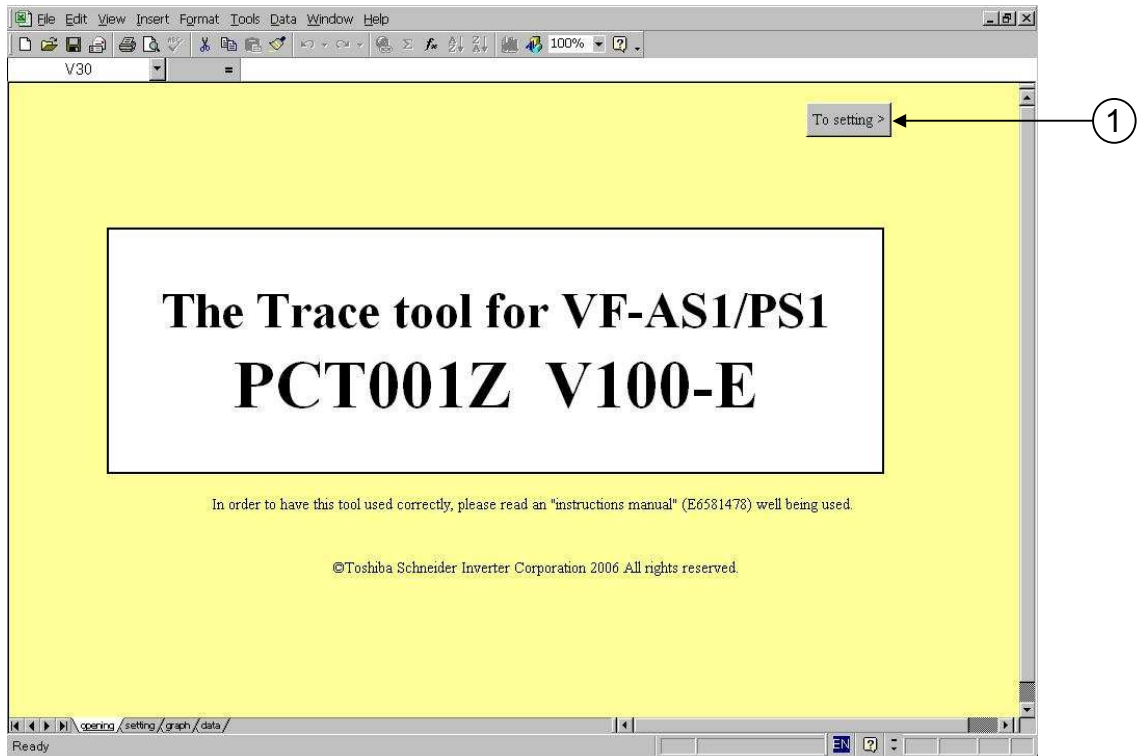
File Edit View Insert Format Tools Data Window Help

100%

V30 =

To setting >

1

The Trace tool for VF-AS1/PS1
PCT001Z V100-E

In order to have this tool used correctly, please read an "instructions manual" (E6581478) well being used.

©Toshiba Schneider Inverter Corporation 2006 All rights reserved.

opening setting graph data

Ready

EN